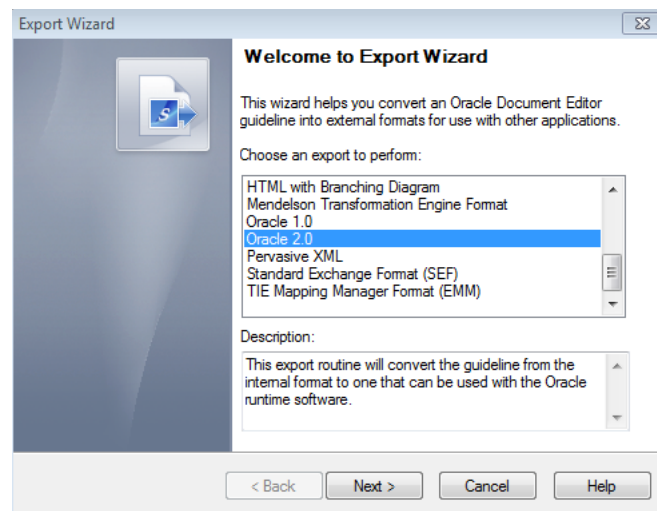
Export Wizard

Welcome to Export Wizard

This wizard helps you convert an Oracle Document Editor guideline into external formats for use with other applications.

Choose an export to perform:

HTML with Branching Diagram
Mendelson Transformation Engine Format
Oracle 1.0
Oracle 2.0
Pervasive XML
Standard Exchange Format (SEF)
TIE Mapping Manager Format (EMM)

Description:

This export routine will convert the guideline from the internal format to one that can be used with the Oracle runtime software.

< Back | Next > | Cancel | Help